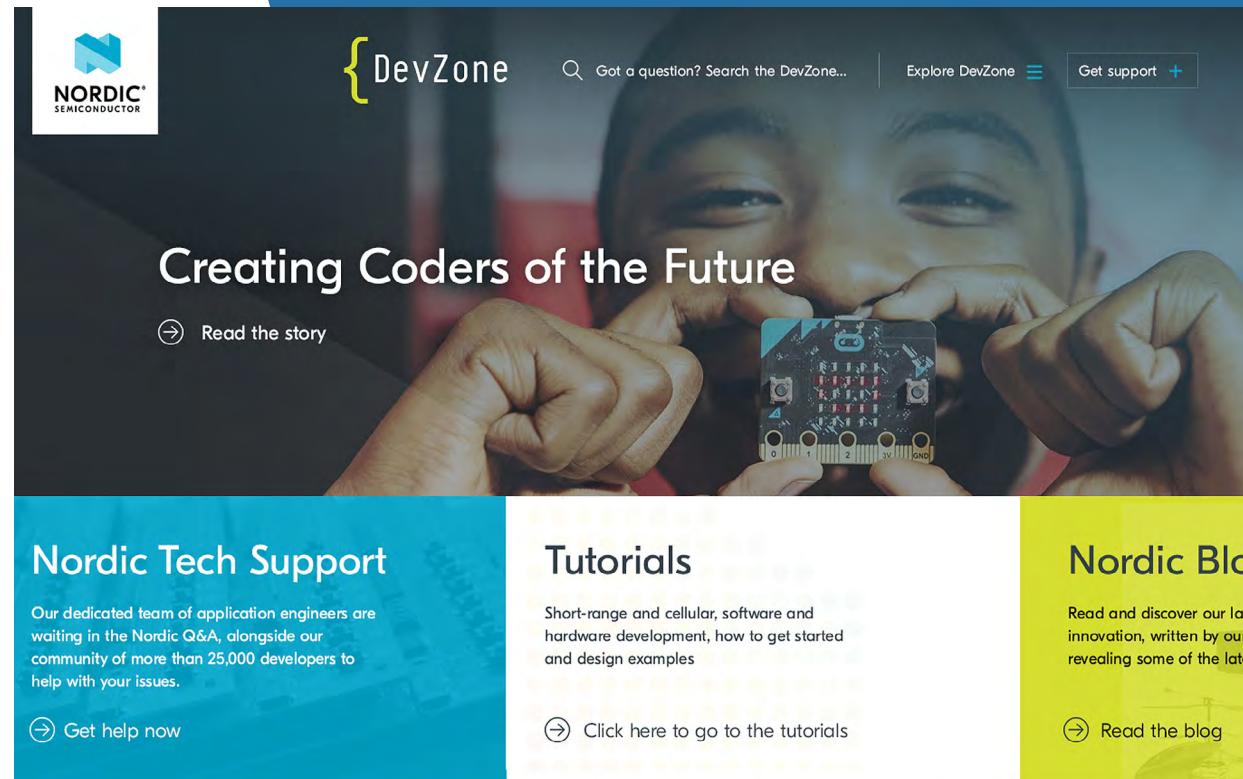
NORDIC
SEMICONDUCTOR

{ DevZone

Got a question? Search the DevZone...

Explore DevZone

Get support +

Creating Coders of the Future

Read the story

0 1 2 3V GND

Nordic Tech Support

Our dedicated team of application engineers are waiting in the Nordic Q&A, alongside our community of more than 25,000 developers to help with your issues.

Get help now

Tutorials

Short-range and cellular, software and hardware development, how to get started and design examples

Click here to go to the tutorials

Nordic Blo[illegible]

Read and discover our la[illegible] innovation, written by ou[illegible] revealing some of the lat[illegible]

Read the blog